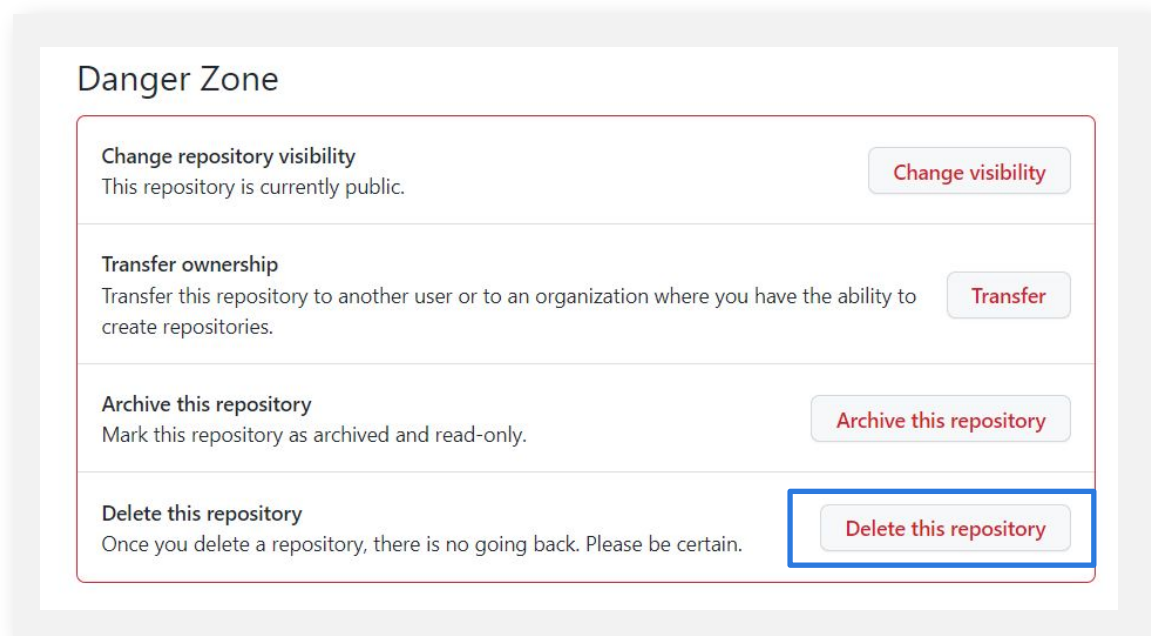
Danger Zone

Change repository visibility
This repository is currently public.

Change visibility

Transfer ownership
Transfer this repository to another user or to an organization where you have the ability to create repositories.

Transfer

Archive this repository
Mark this repository as archived and read-only.

Archive this repository

Delete this repository
Once you delete a repository, there is no going back. Please be certain.

Delete this repository